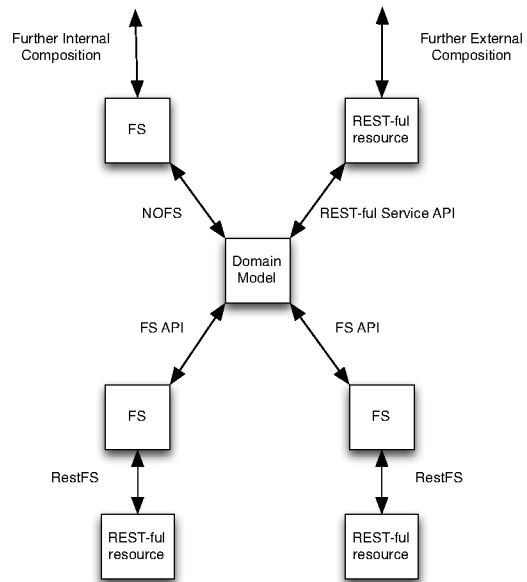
Further Internal Composition

Further External Composition

FS

REST-ful resource

NOFS

REST-ful Service API

Domain Model

FS API

FS API

FS

FS

RestFS

RestFS

REST-ful resource

REST-ful resource